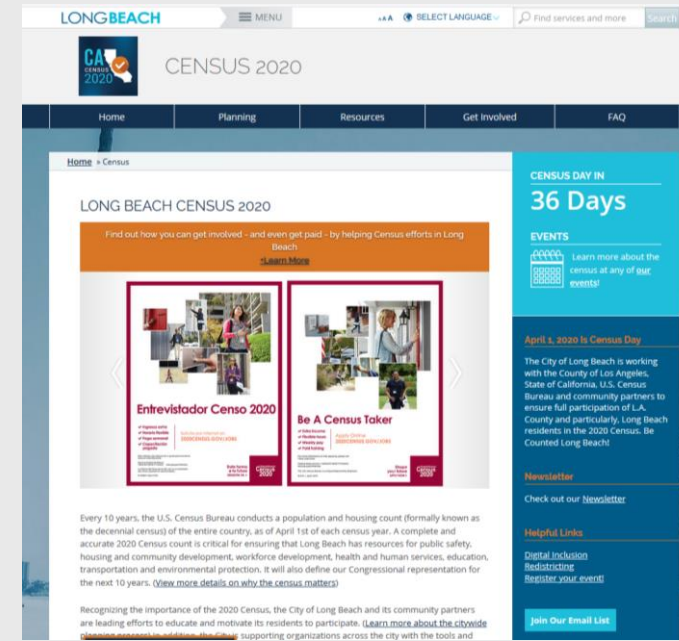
LONG BEACH
MENU
A A SELECT LANGUAGE
Find services and more
Search

CA CENSUS 2020

CENSUS 2020

Home
Planning
Resources
Get Involved
FAQ

Home » Census

LONG BEACH CENSUS 2020

Find out how you can get involved - and even get paid - by helping Census efforts in Long Beach
»Learn More

Entrevistador Censo 2020

Be A Census Taker

CENSUS 2020

Every 10 years, the U.S. Census Bureau conducts a population and housing count (formally known as the decennial census) of the entire country, as of April 1st of each census year. A complete and accurate 2020 Census count is critical for ensuring that Long Beach has resources for public safety, housing and community development, workforce development, health and human services, education, transportation and environmental protection. It will also define our Congressional representation for the next 10 years. (View more details on why the census matters)

Recognizing the importance of the 2020 Census, the City of Long Beach and its community partners are leading efforts to educate and motivate its residents to participate. (Learn more about the citywide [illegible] supporting organizations across the city with the tools and

CENSUS DAY IN
36 Days

EVENTS
Learn more about the census at any of our events!

April 1, 2020 Is Census Day
The City of Long Beach is working with the County of Los Angeles, State of California, U.S. Census Bureau and community partners to ensure full participation of L.A. County and particularly, Long Beach residents in the 2020 Census. Be Counted Long Beach!

Newsletter
Check out our Newsletter

Helpful Links
Digital Inclusion
Redistricting
Register your event!

Join Our Email List